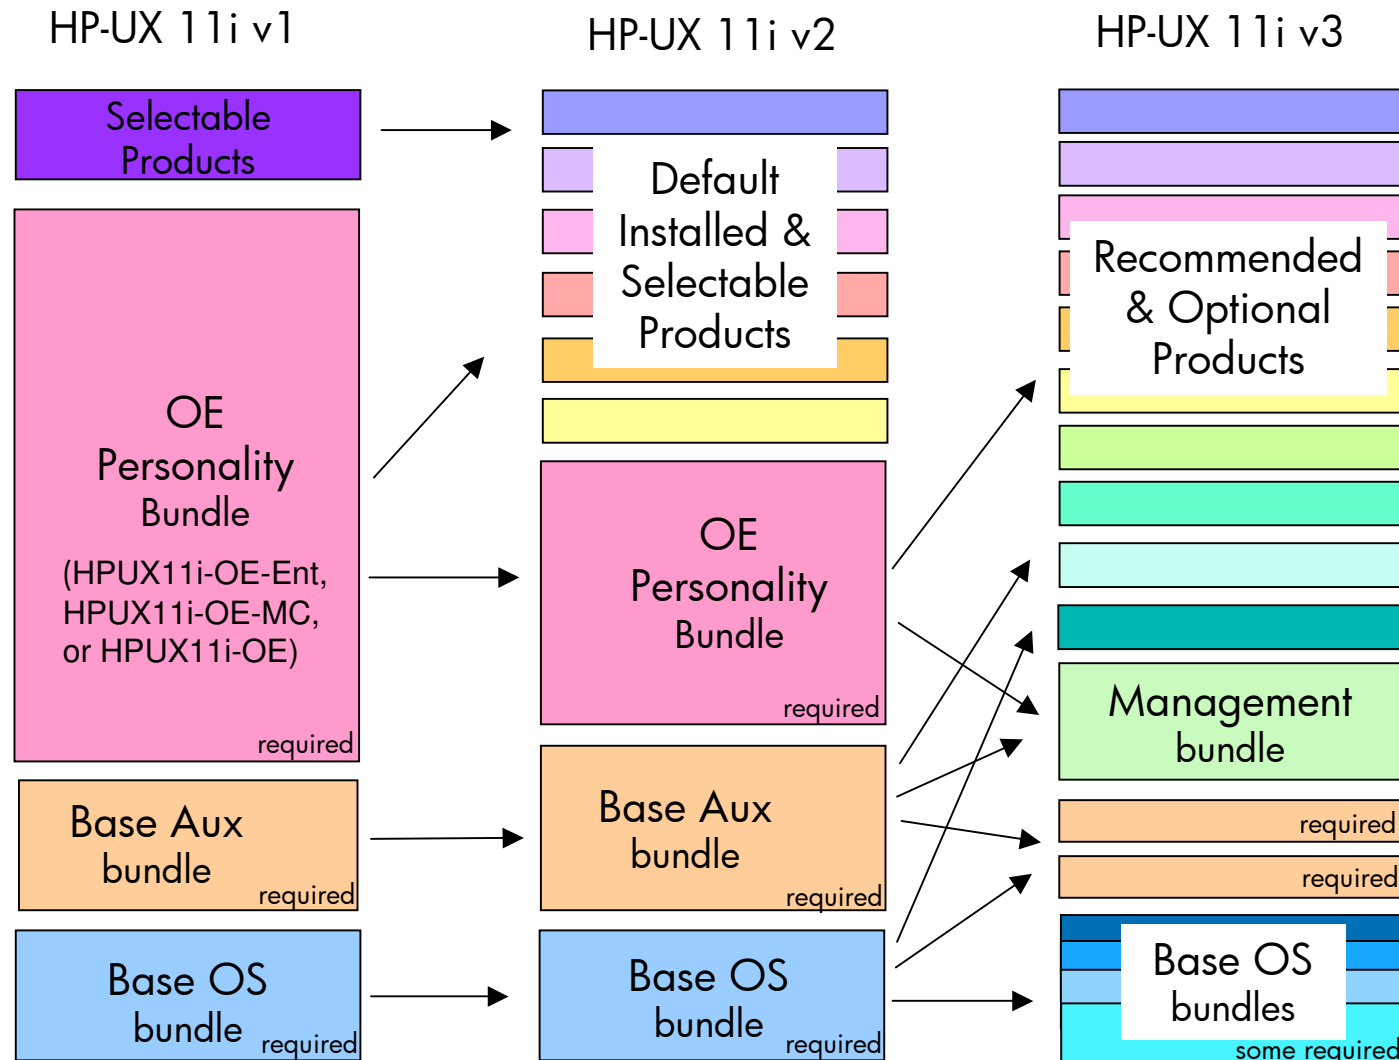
HP-UX 11i v1

HP-UX 11i v2

HP-UX 11i v3

Selectable Products

OE Personality Bundle

(HPUX11i-OE-Ent, HPUX11i-OE-MC, or HPUX11i-OE)

required

Base Aux bundle

required

Base OS bundle

required

Default Installed & Selectable Products

OE Personality Bundle

required

Base Aux bundle

required

Base OS bundle

required

Recommended & Optional Products

Management bundle

required

required

Base OS bundles

some required